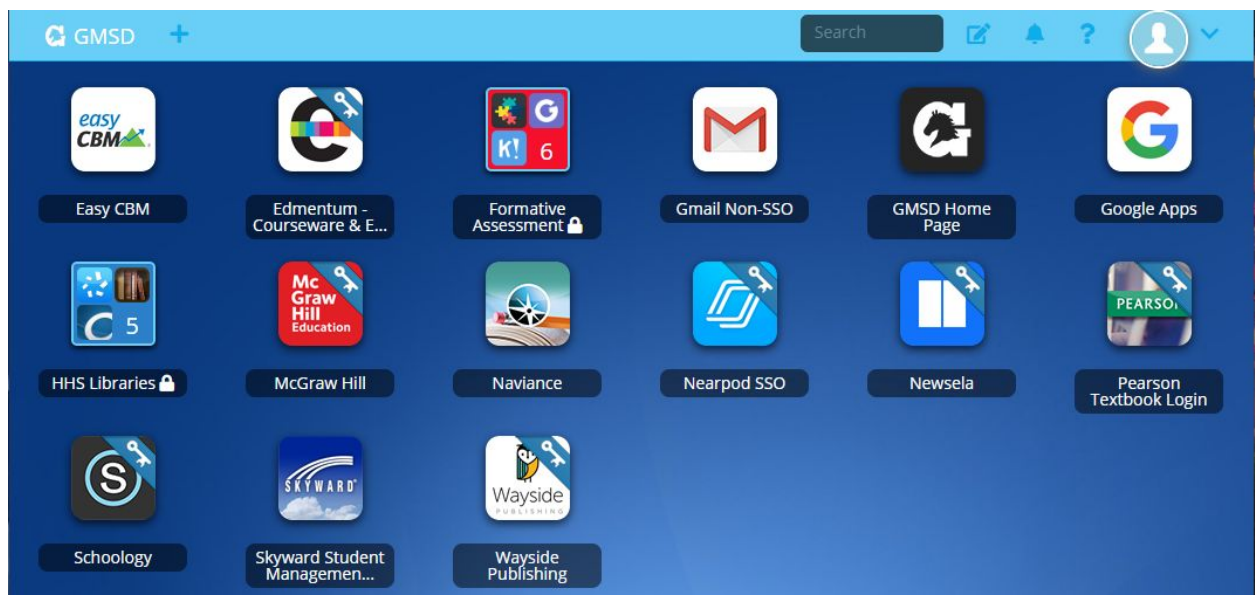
GMSD +

Search

easy CBM

Easy CBM

Edmentum - Courseware & E...

K! 6

Formative Assessment

Gmail Non-SSO

GMSD Home Page

Google Apps

5

HHS Libraries

Mc Graw Hill Education

McGraw Hill

Naviance

Nearpod SSO

Newsela

PEARSON

Pearson Textbook Login

Schoology

SKYWARD

Skyward Student Managemen...

Wayside PUBLISHING

Wayside Publishing